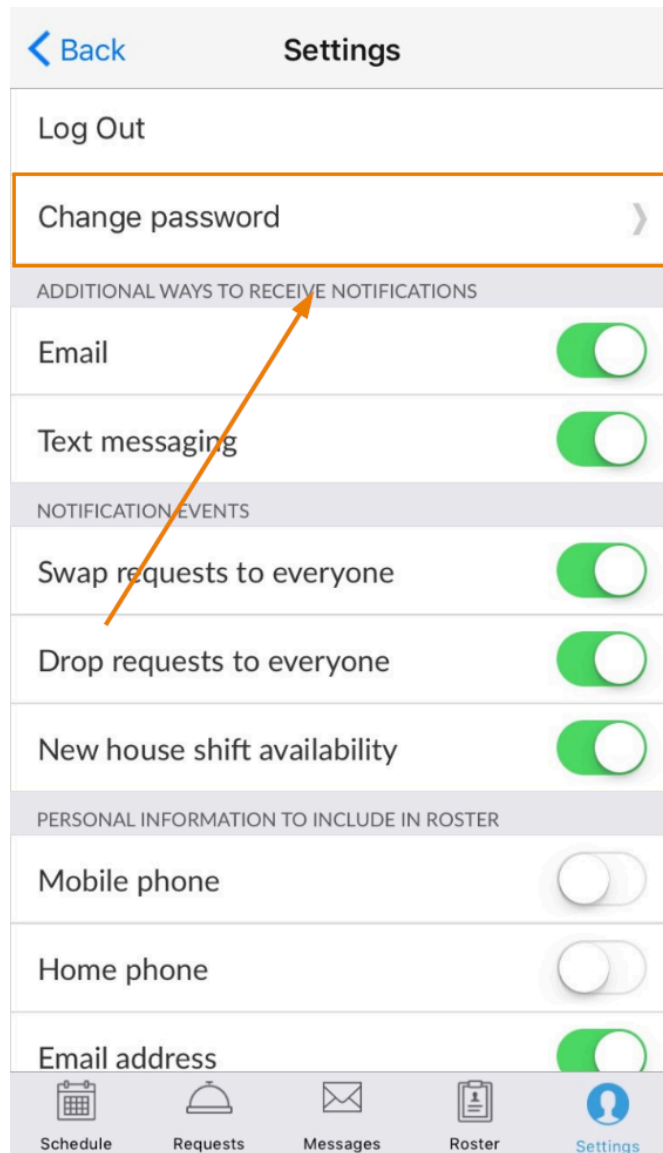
Back Settings

Log Out

Change password

ADDITIONAL WAYS TO RECEIVE NOTIFICATIONS

Email

Text messaging

NOTIFICATION EVENTS

Swap requests to everyone

Drop requests to everyone

New house shift availability

PERSONAL INFORMATION TO INCLUDE IN ROSTER

Mobile phone

Home phone

Email address

Schedule Requests Messages Roster Settings